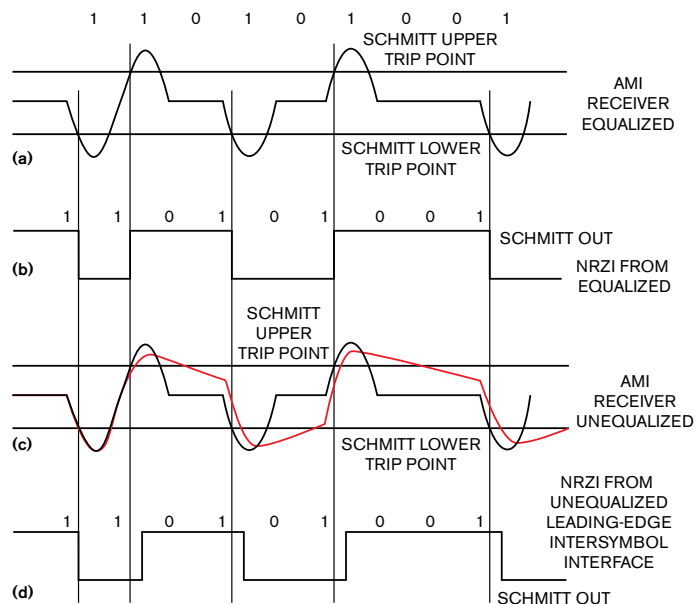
1 1 0 1 0 1 0 0 1

SCHMITT UPPER TRIP POINT

AMI RECEIVER EQUALIZED

(a)

SCHMITT LOWER TRIP POINT

1 1 0 1 0 1 0 0 1

SCHMITT OUT

(b)

NRZI FROM EQUALIZED

SCHMITT UPPER TRIP POINT

AMI RECEIVER UNEQUALIZED

(c)

SCHMITT LOWER TRIP POINT

NRZI FROM UNEQUALIZED LEADING-EDGE INTERSYMBOL INTERFACE

1 1 0 1 0 1 0 0 1

(d)

SCHMITT OUT